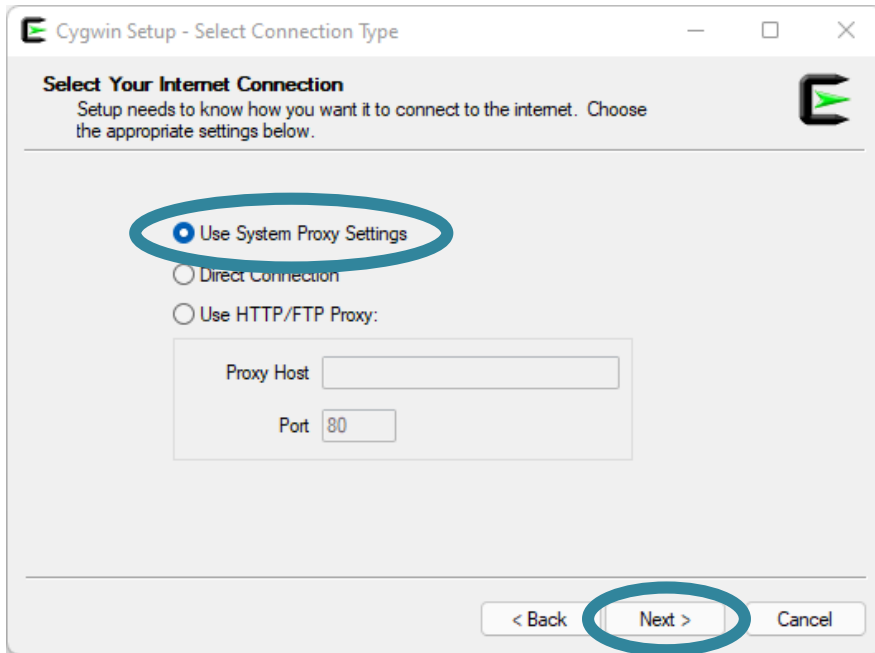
Cygwin Setup - Select Connection Type

Select Your Internet Connection
Setup needs to know how you want it to connect to the internet. Choose the appropriate settings below.

Use System Proxy Settings
Direct Connection
Use HTTP/FTP Proxy:

Proxy Host
Port 80

< Back
Next >
Cancel